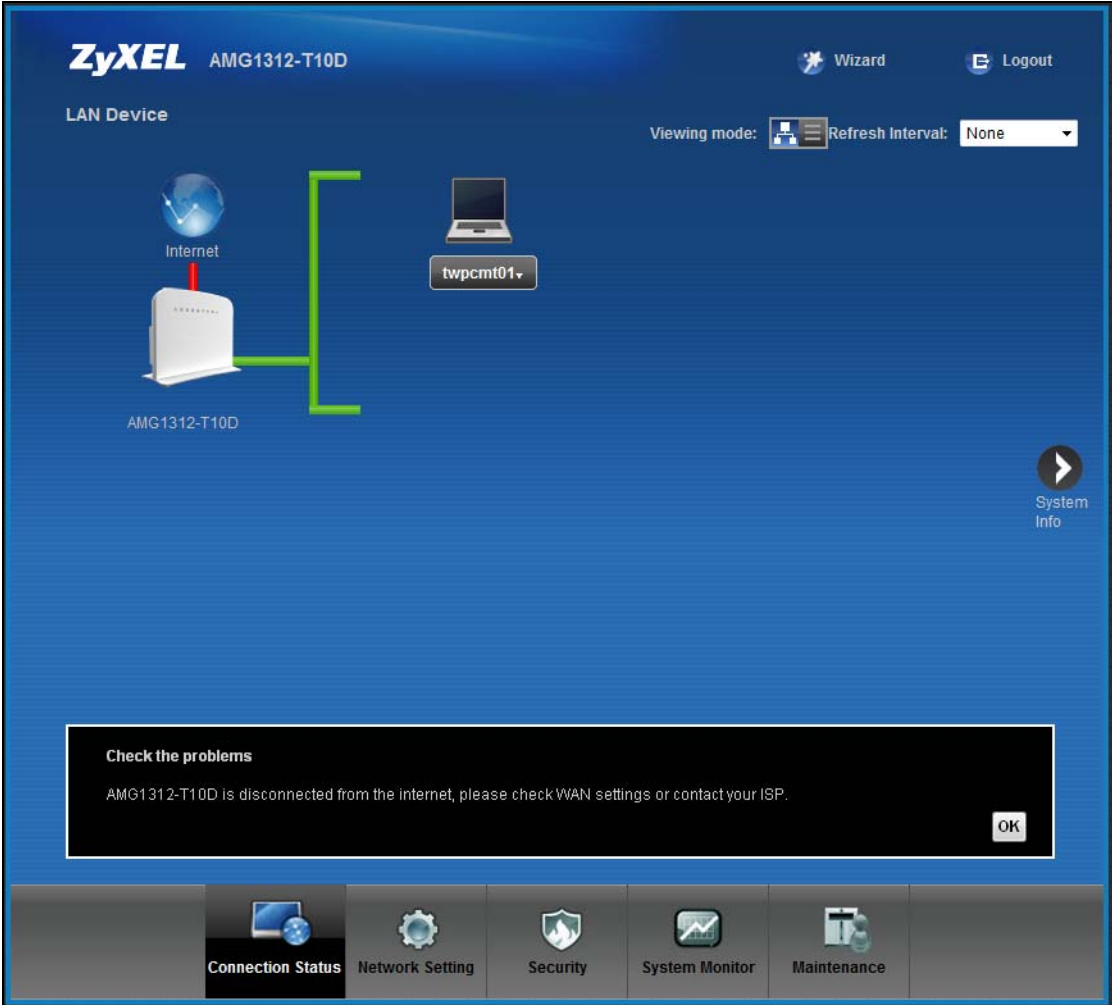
ZyXEL AMG1312-T10D

Wizard

Logout

LAN Device

Viewing mode: Refresh Interval: None

Internet

twpcmt01

AMG1312-T10D

System Info

Check the problems

AMG1312-T10D is disconnected from the internet, please check WAN settings or contact your ISP.

OK

Connection Status

Network Setting

Security

System Monitor

Maintenance